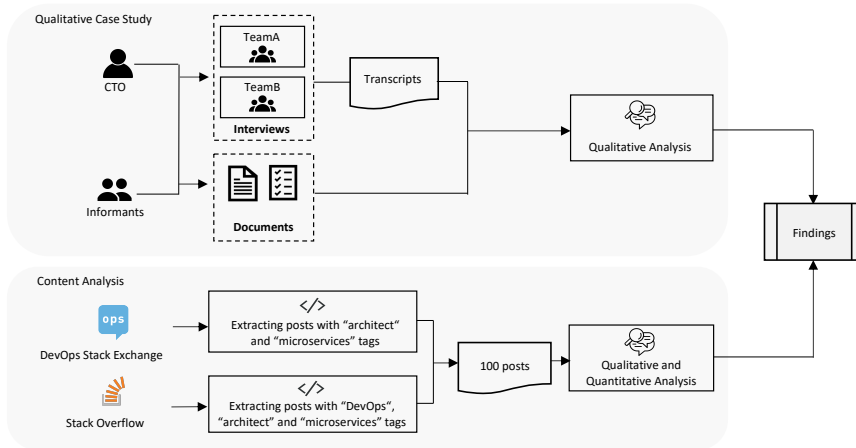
Qualitative Case Study

CTO

Informants

TeamA

TeamB

Interviews

Documents

Transcripts

Qualitative Analysis

Findings

Content Analysis

ops

DevOps Stack Exchange

Stack Overflow

</>

Extracting posts with “architect” and “microservices” tags

</>

Extracting posts with “DevOps”, “architect” and “microservices” tags

100 posts

Qualitative and Quantitative Analysis